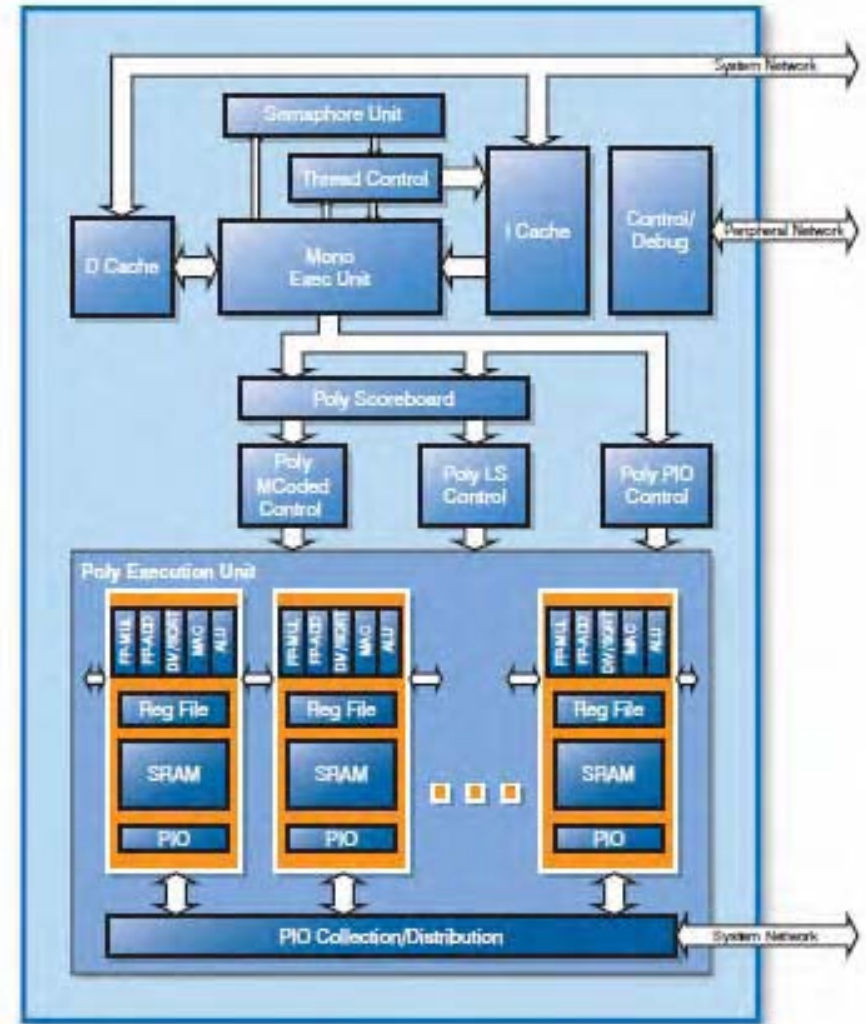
System Network

Semaphore Unit

Thread Control

D Cache

Mono Exec Unit

I Cache

Control/ Debug

Peripheral Network

Poly Scoreboard

Poly MCoded Control

Poly LS Control

Poly PIO Control

Poly Execution Unit

FP-MUL FP-ADD DIV/SQRT MAC ALU

Reg File

SRAM

PIO

FP-MUL FP-ADD DIV/SQRT MAC ALU

Reg File

SRAM

PIO

FP-MUL FP-ADD DIV/SQRT MAC ALU

Reg File

SRAM

PIO

PIO Collection/Distribution

System Network